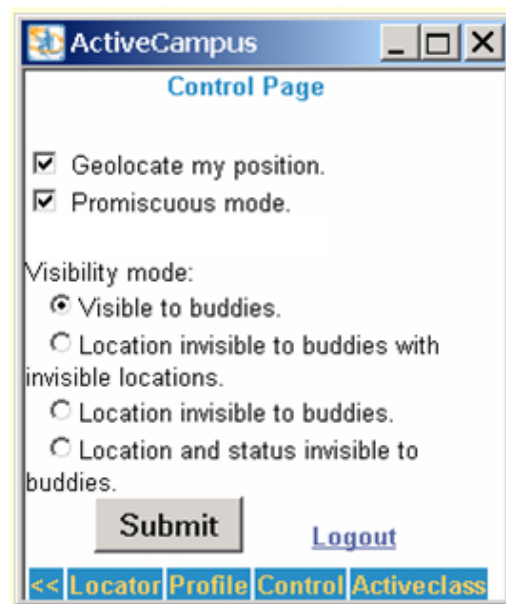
ActiveCampus

Control Page

Geolocate my position.
Promiscuous mode.

Visibility mode:
Visible to buddies.
Location invisible to buddies with invisible locations.
Location invisible to buddies.
Location and status invisible to buddies.

Submit

Logout

<< Locator Profile Control Activeclass